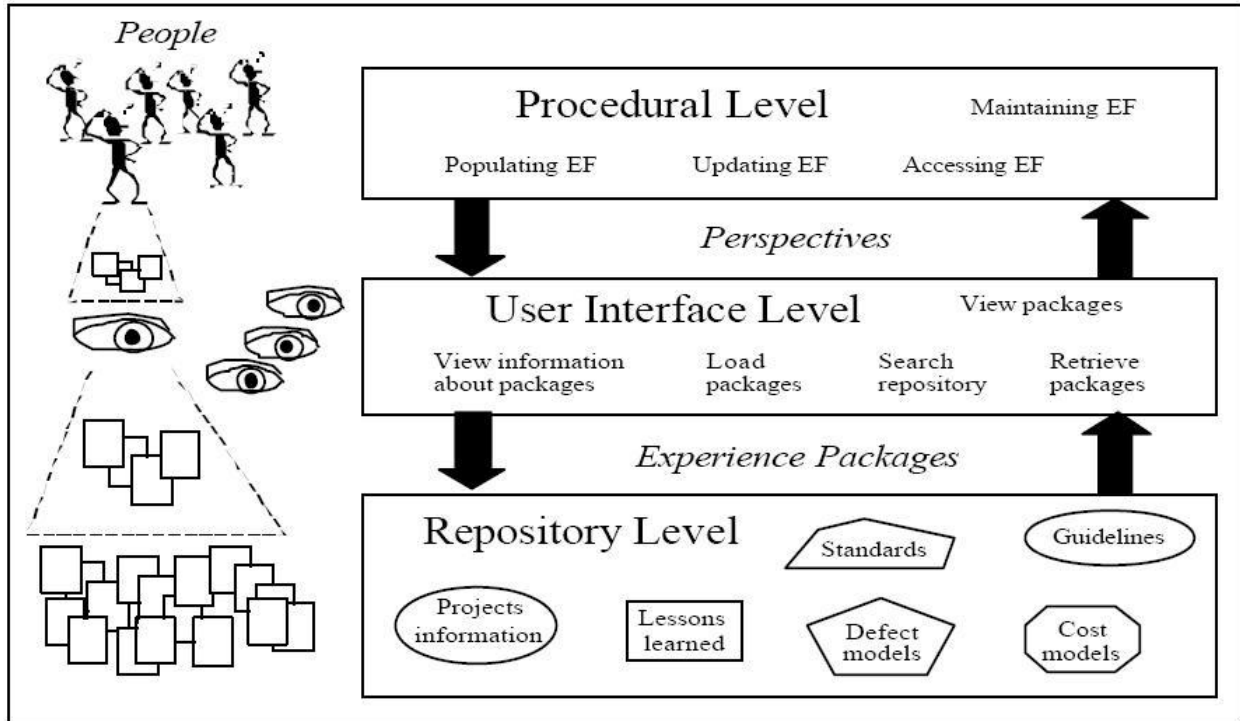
People

Procedural Level

Maintaining EF

Populating EF

Updating EF

Accessing EF

Perspectives

User Interface Level

View packages

View information about packages

Load packages

Search repository

Retrieve packages

Experience Packages

Repository Level

Standards

Guidelines

Projects information

Lessons learned

Defect models

Cost models